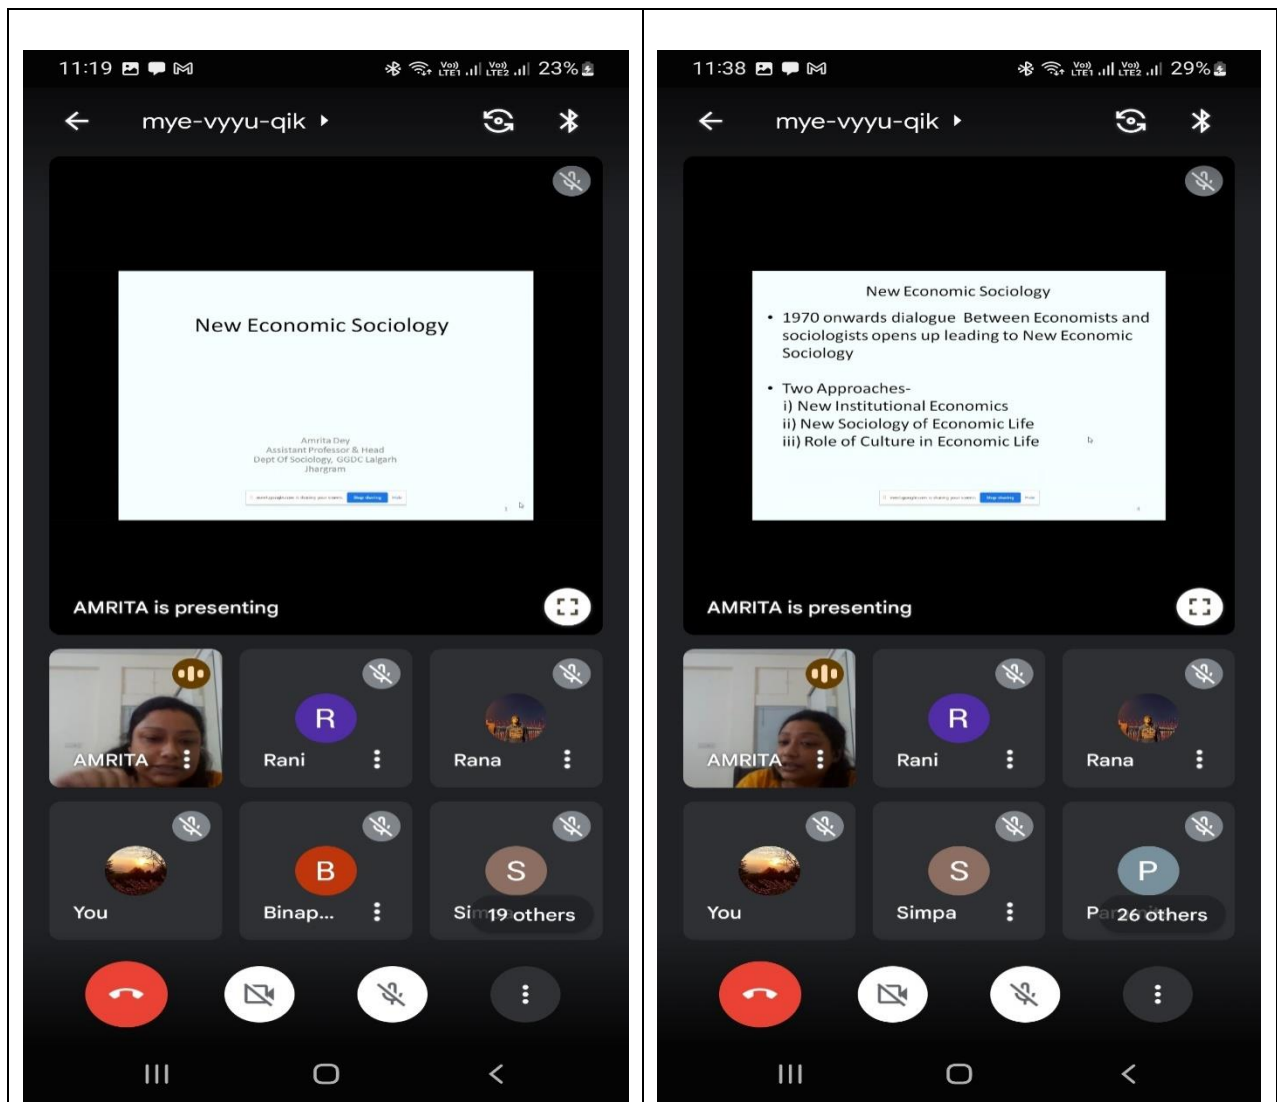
11:19

23%

mye-vyyu-qik

New Economic Sociology

Amrita Dey
Assistant Professor & Head
Dept Of Sociology, GGDC Lalgarh
Jhargram

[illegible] Stop sharing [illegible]

AMRITA is presenting

AMRITA

R
Rani

Rana

You

B
Binap...

S
Si 19 others

11:38

29%

mye-vyyu-qik

New Economic Sociology

• 1970 onwards dialogue Between Economists and sociologists opens up leading to New Economic Sociology

• Two Approaches-
i) New Institutional Economics
ii) New Sociology of Economic Life
iii) Role of Culture in Economic Life

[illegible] Stop sharing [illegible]

AMRITA is presenting

AMRITA

R
Rani

Rana

You

S
Simpa

P
Pa 26 others